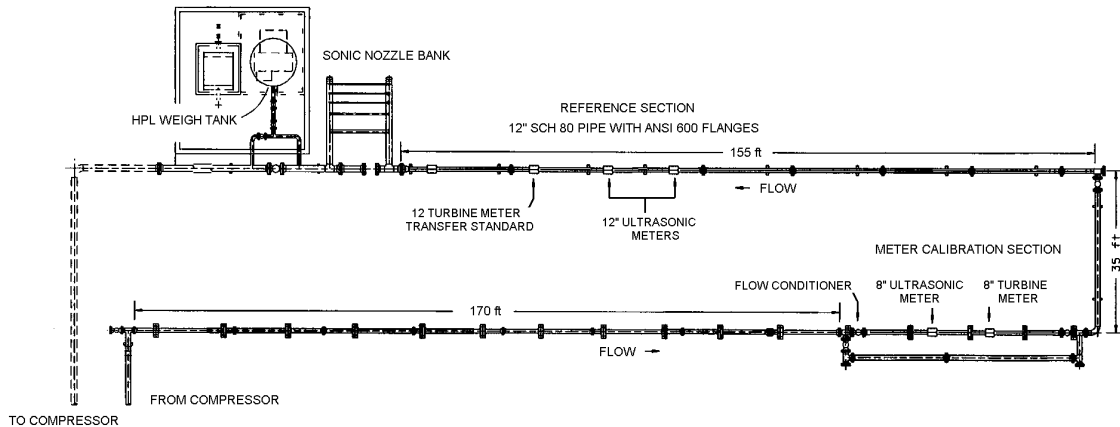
SONIC NOZZLE BANK

HPL WEIGH TANK

REFERENCE SECTION
12" SCH 80 PIPE WITH ANSI 600 FLANGES

155 ft

← FLOW

12 TURBINE METER TRANSFER STANDARD

12" ULTRASONIC METERS

35 ft

METER CALIBRATION SECTION

FLOW CONDITIONER

8" ULTRASONIC METER

8" TURBINE METER

170 ft

FLOW →

FROM COMPRESSOR

TO COMPRESSOR